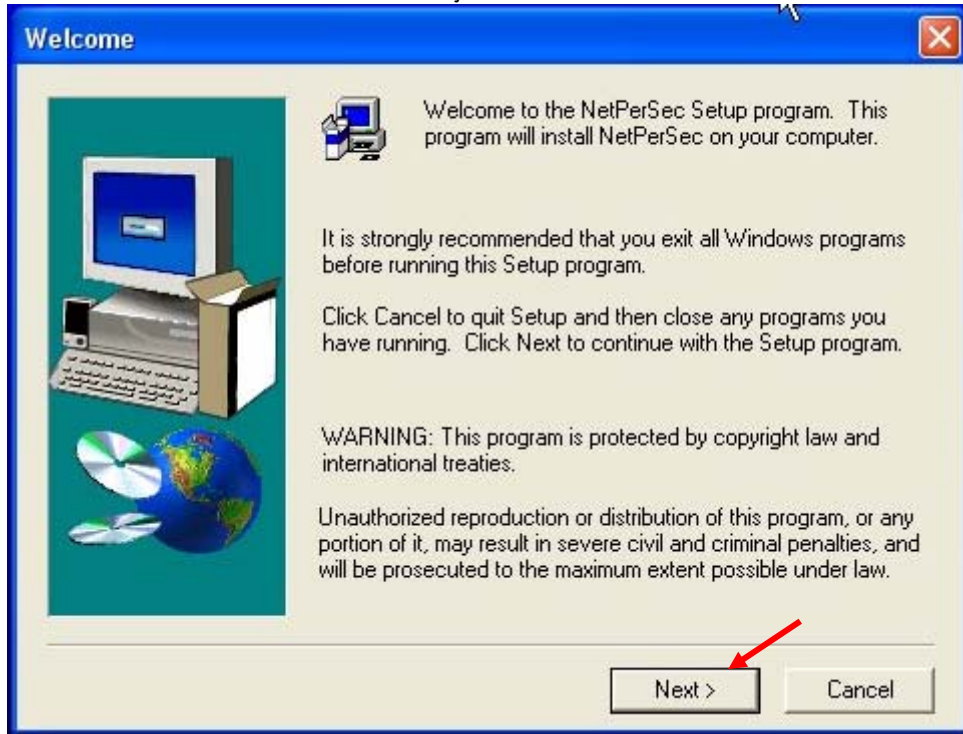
Welcome

Welcome to the NetPerSec Setup program. This program will install NetPerSec on your computer.

It is strongly recommended that you exit all Windows programs before running this Setup program.

Click Cancel to quit Setup and then close any programs you have running. Click Next to continue with the Setup program.

WARNING: This program is protected by copyright law and international treaties.

Unauthorized reproduction or distribution of this program, or any portion of it, may result in severe civil and criminal penalties, and will be prosecuted to the maximum extent possible under law.

Next >

Cancel